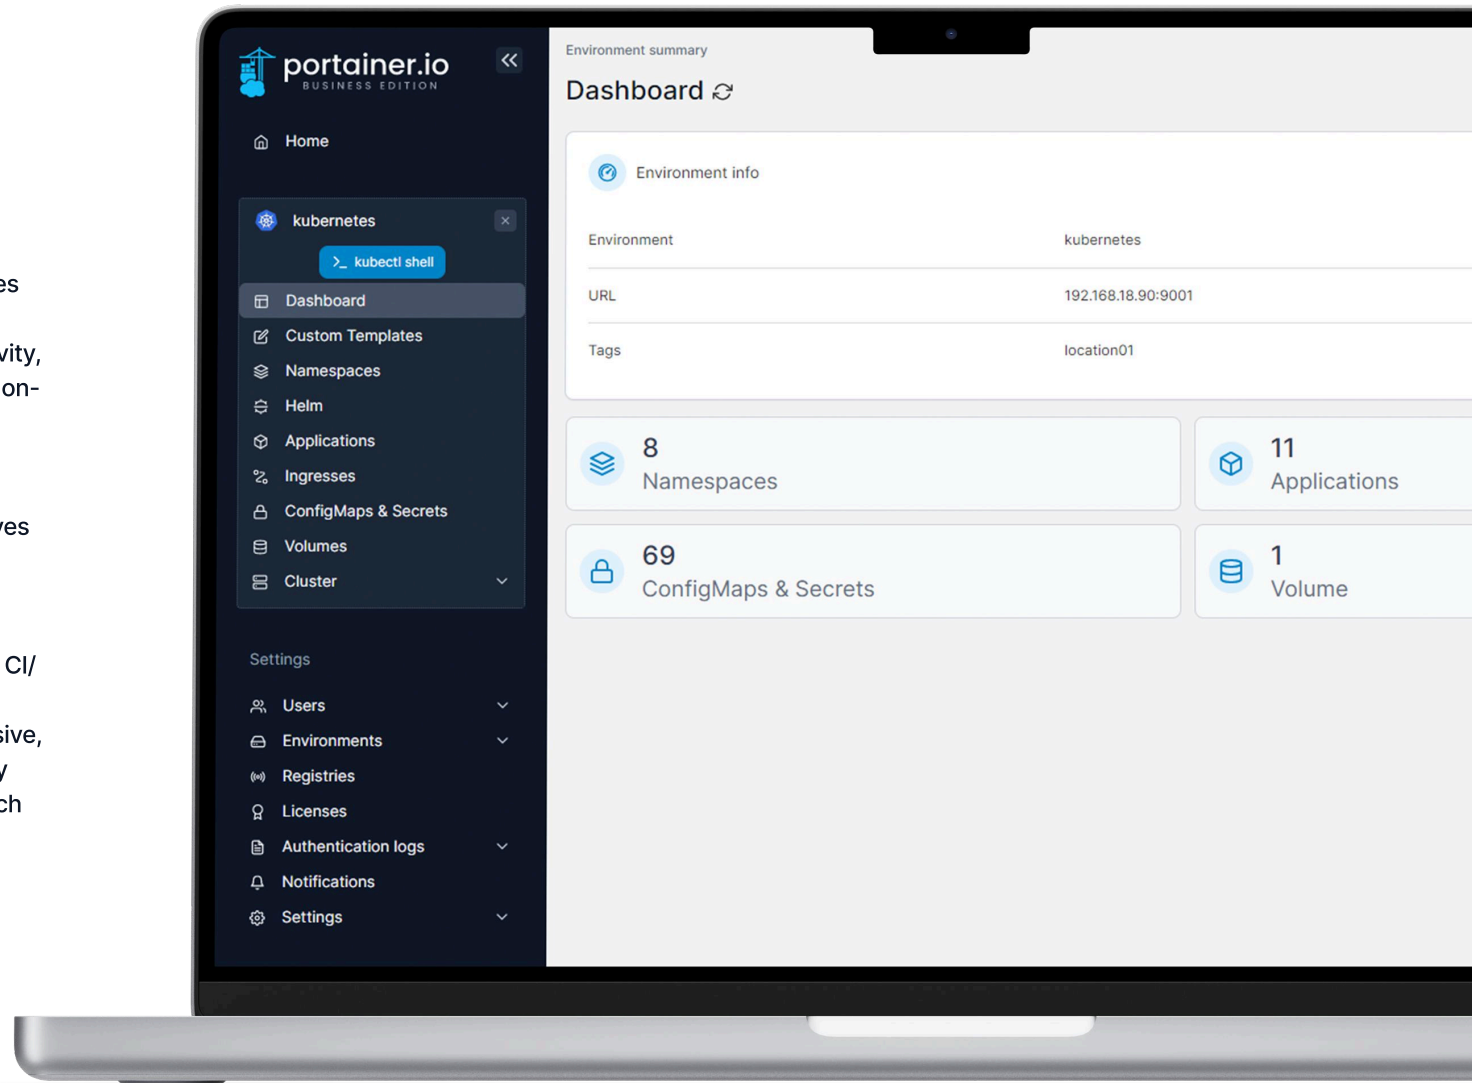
es

vity,
on-

ves

CI/

sive,
y
ch

portainer.io
BUSINESS EDITION

Home

kubernetes

>_ kubectl shell

Dashboard
Custom Templates
Namespaces
Helm
Applications
Ingresses
ConfigMaps & Secrets
Volumes
Cluster

Settings

Users
Environments
Registries
Licenses
Authentication logs
Notifications
Settings

Environment summary

Dashboard

Environment info

| Environment | kubernetes |
|---|---|
| URL | 192.168.18.90:9001 |
| Tags | location01 |

8
Namespaces

11
Applications

69
ConfigMaps & Secrets

1
Volume